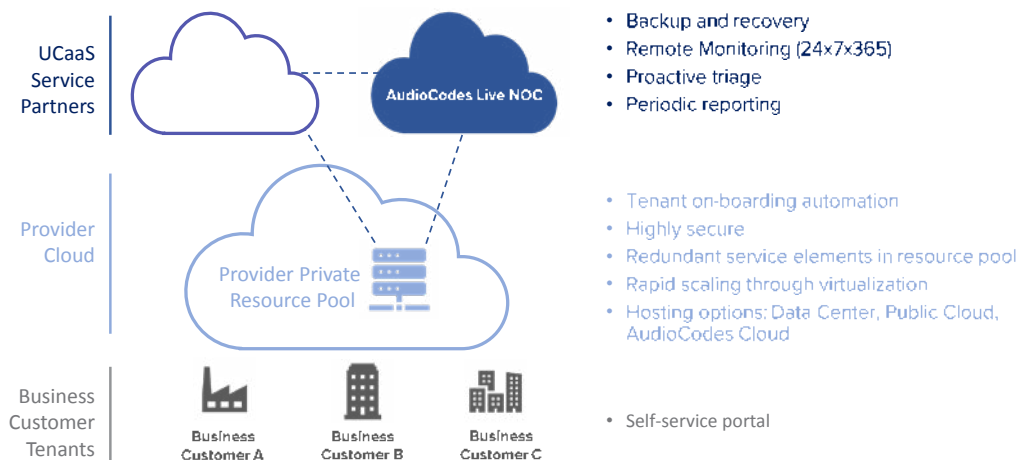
UCaaS Service Partners

AudioCodes Live NOC

• Backup and recovery
• Remote Monitoring (24x7x365)
• Proactive triage
• Periodic reporting

Provider Cloud

Provider Private Resource Pool

• Tenant on-boarding automation
• Highly secure
• Redundant service elements in resource pool
• Rapid scaling through virtualization
• Hosting options: Data Center, Public Cloud, AudioCodes Cloud

Business Customer Tenants

Business Customer A

Business Customer B

Business Customer C

• Self-service portal